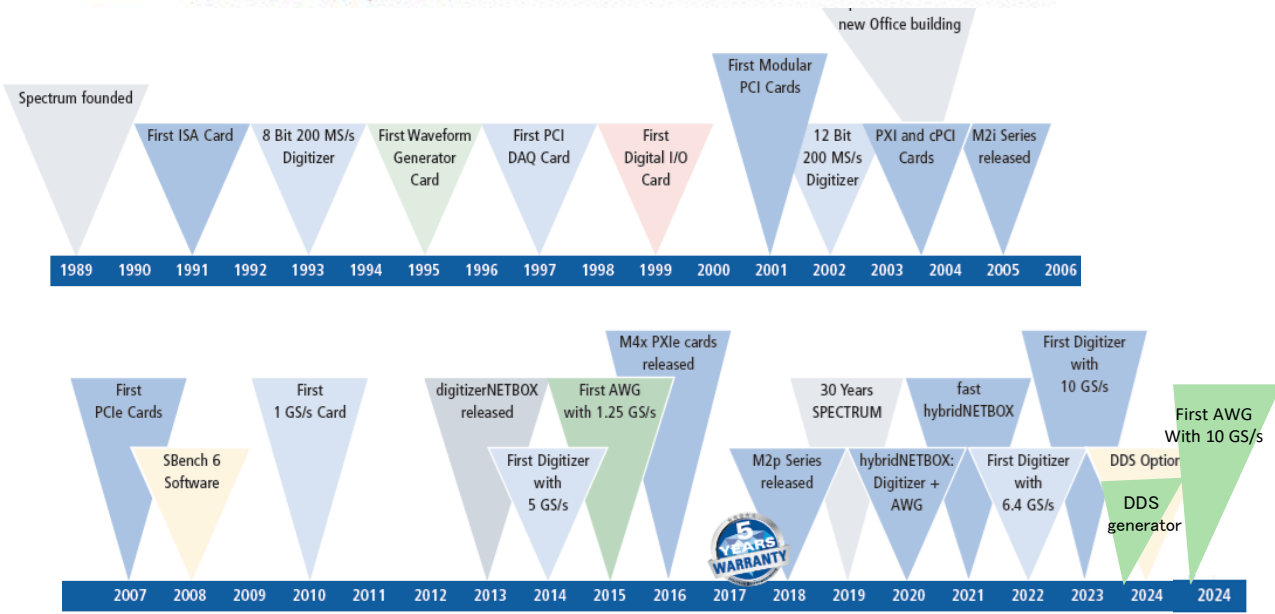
new Office building

Spectrum founded

First ISA Card

8 Bit 200 MS/s Digitizer

First Waveform Generator Card

First PCI DAQ Card

First Digital I/O Card

First Modular PCI Cards

12 Bit 200 MS/s Digitizer

PXI and cPCI Cards

M2i Series released

1989 1990 1991 1992 1993 1994 1995 1996 1997 1998 1999 2000 2001 2002 2003 2004 2005 2006

First PCIe Cards

SBench 6 Software

First 1 GS/s Card

digitizerNETBOX released

First AWG with 1.25 GS/s

M4x PXIe cards released

First Digitizer with 5 GS/s

5 YEARS WARRANTY

M2p Series released

30 Years SPECTRUM

fast hybridNETBOX

hybridNETBOX: Digitizer + AWG

First Digitizer with 6.4 GS/s

First Digitizer with 10 GS/s

DDS Option

DDS generator

First AWG With 10 GS/s

2007 2008 2009 2010 2011 2012 2013 2014 2015 2016 2017 2018 2019 2020 2021 2022 2023 2024 2024